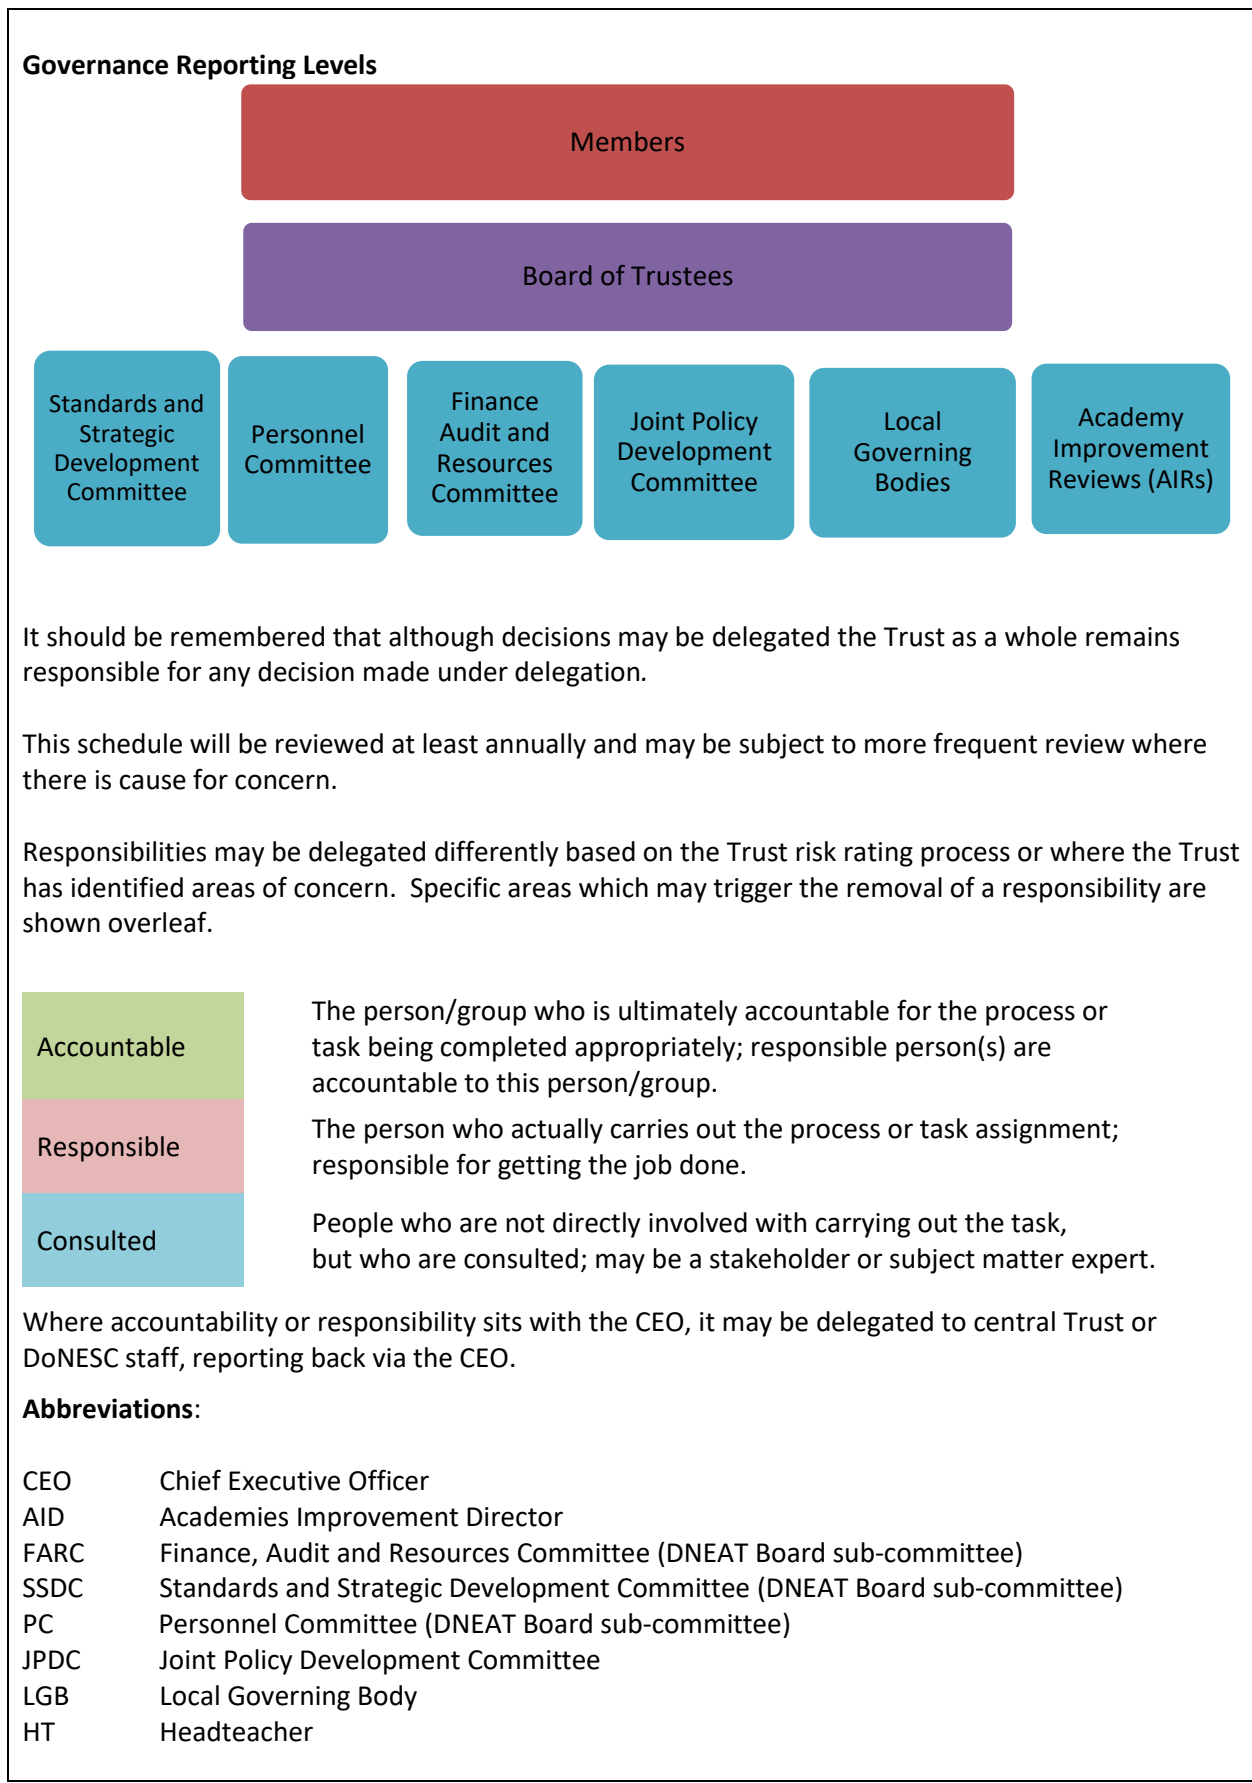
**Governance Reporting Levels**

Members

Board of Trustees

Standards and Strategic Development Committee

Personnel Committee

Finance Audit and Resources Committee

Joint Policy Development Committee

Local Governing Bodies

Academy Improvement Reviews (AIRs)

It should be remembered that although decisions may be delegated the Trust as a whole remains responsible for any decision made under delegation.

This schedule will be reviewed at least annually and may be subject to more frequent review where there is cause for concern.

Responsibilities may be delegated differently based on the Trust risk rating process or where the Trust has identified areas of concern. Specific areas which may trigger the removal of a responsibility are shown overleaf.

| Accountable | The person/group who is ultimately accountable for the process or task being completed appropriately; responsible person(s) are accountable to this person/group. |
|---|---|
| Responsible | The person who actually carries out the process or task assignment; responsible for getting the job done. |
| Consulted | People who are not directly involved with carrying out the task, but who are consulted; may be a stakeholder or subject matter expert. |

Where accountability or responsibility sits with the CEO, it may be delegated to central Trust or DoNESC staff, reporting back via the CEO.

**Abbreviations**:

CEO Chief Executive Officer
AID Academies Improvement Director
FARC Finance, Audit and Resources Committee (DNEAT Board sub-committee)
SSDC Standards and Strategic Development Committee (DNEAT Board sub-committee)
PC Personnel Committee (DNEAT Board sub-committee)
JPDC Joint Policy Development Committee
LGB Local Governing Body
HT Headteacher